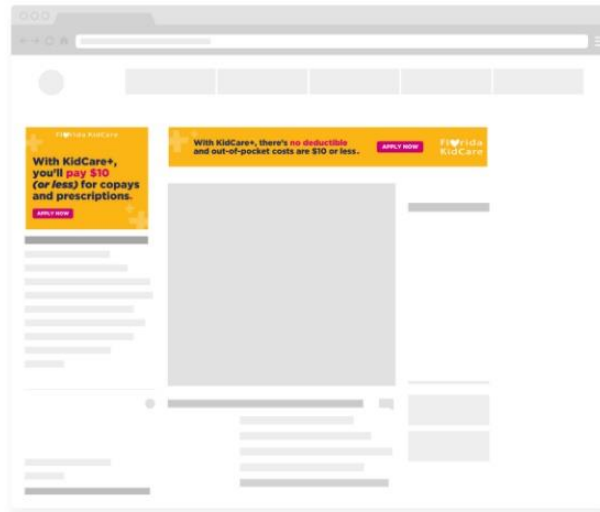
Florida KidCare

With KidCare+, you'll pay $10 (or less) for copays and prescriptions.

APPLY NOW

With KidCare+, there's no deductible and out-of-pocket costs are $10 or less.

APPLY NOW

Florida KidCare